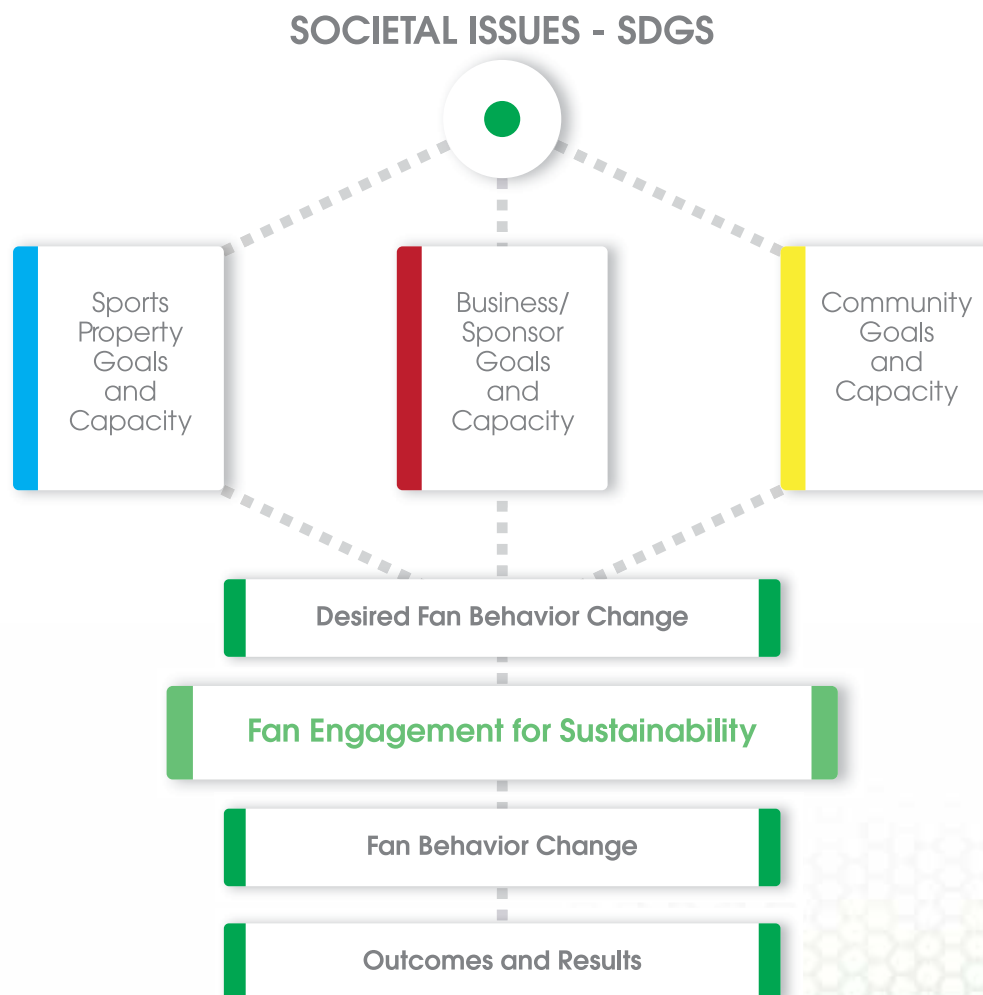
SOCIETAL ISSUES - SDGS

Sports Property Goals and Capacity

Business/ Sponsor Goals and Capacity

Community Goals and Capacity

Desired Fan Behavior Change

Fan Engagement for Sustainability

Fan Behavior Change

Outcomes and Results